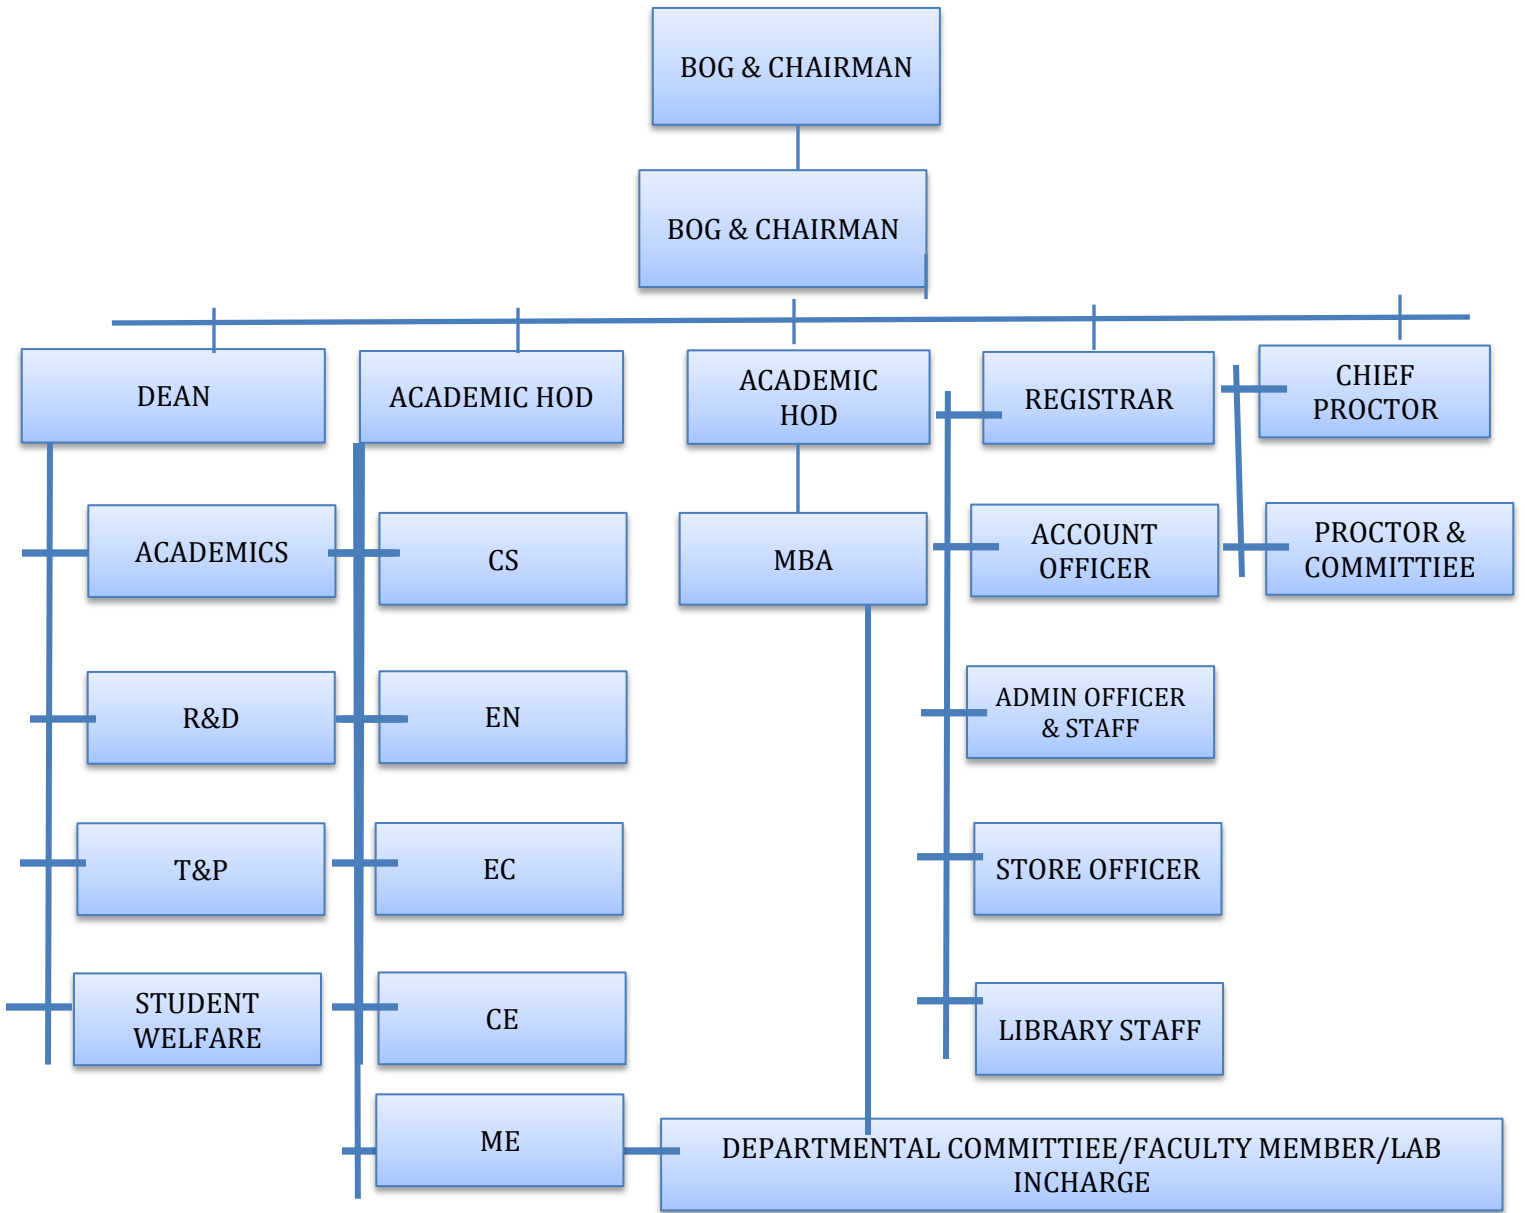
BOG & CHAIRMAN

BOG & CHAIRMAN

DEAN

ACADEMIC HOD

ACADEMIC HOD

REGISTRAR

CHIEF PROCTOR

ACADEMICS

R&D

T&P

STUDENT WELFARE

CS

EN

EC

CE

ME

MBA

ACCOUNT OFFICER

ADMIN OFFICER & STAFF

STORE OFFICER

LIBRARY STAFF

PROCTOR & COMMITTIEE

DEPARTMENTAL COMMITTIEE/FACULTY MEMBER/LAB INCHARGE